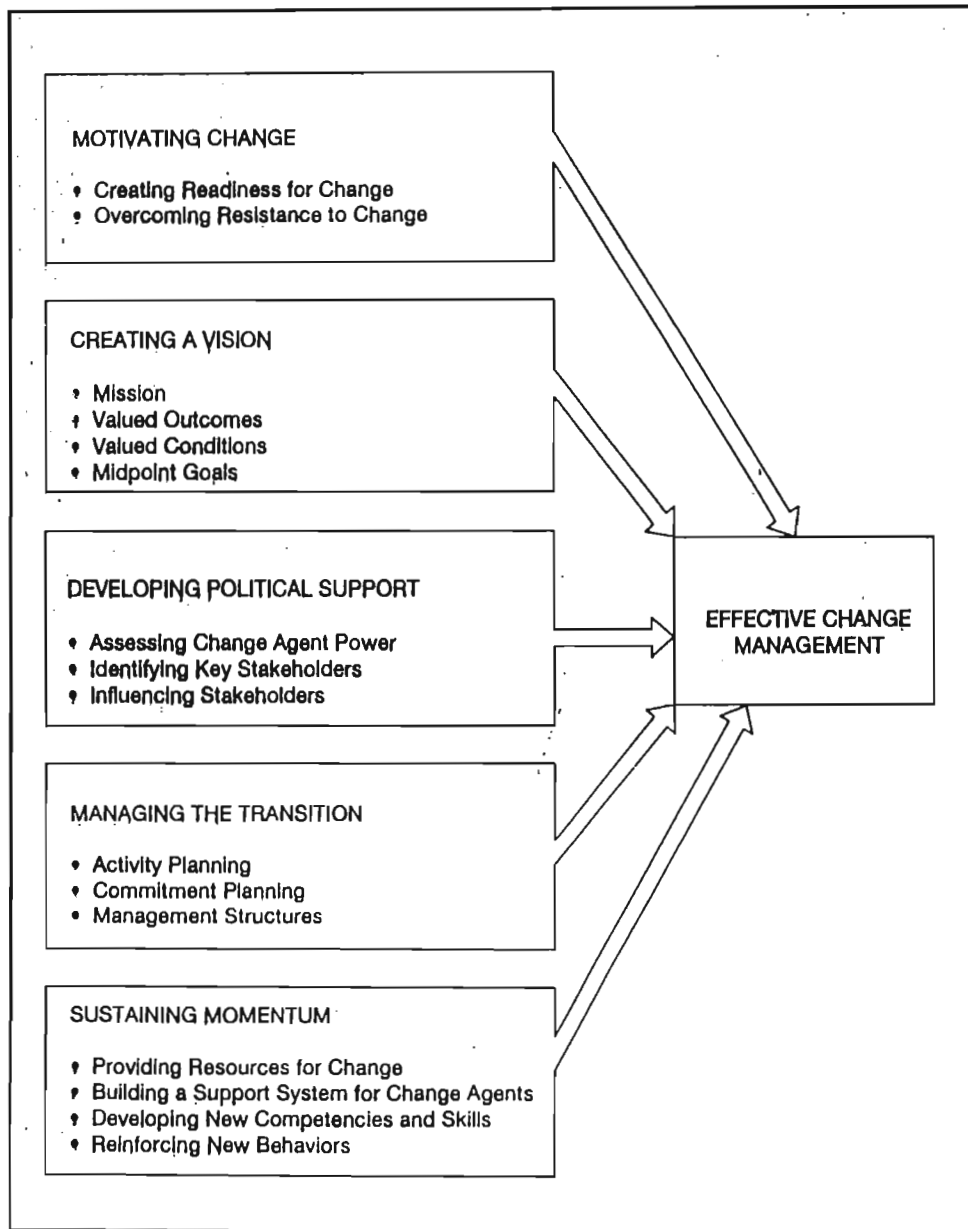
MOTIVATING CHANGE

• Creating Readiness for Change
• Overcoming Resistance to Change

CREATING A VISION

• Mission
• Valued Outcomes
• Valued Conditions
• Midpoint Goals

DEVELOPING POLITICAL SUPPORT

• Assessing Change Agent Power
• Identifying Key Stakeholders
• Influencing Stakeholders

MANAGING THE TRANSITION

• Activity Planning
• Commitment Planning
• Management Structures

SUSTAINING MOMENTUM

• Providing Resources for Change
• Building a Support System for Change Agents
• Developing New Competencies and Skills
• Reinforcing New Behaviors

EFFECTIVE CHANGE MANAGEMENT